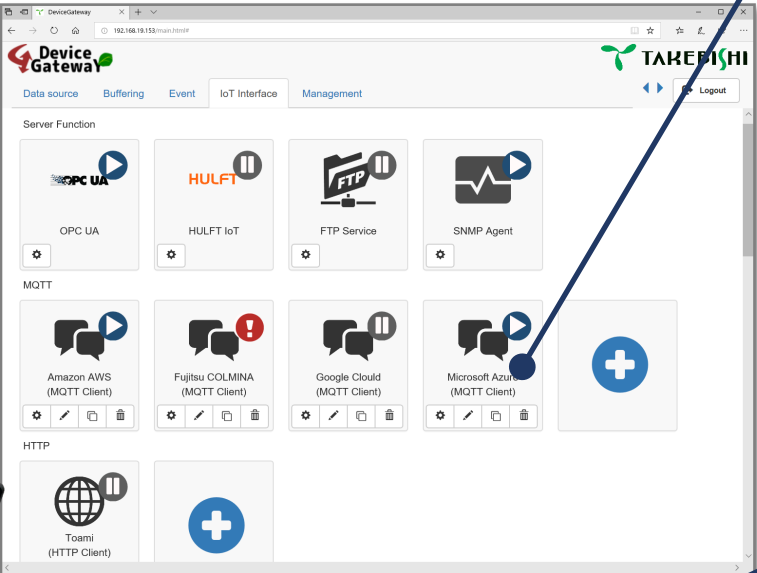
DeviceGateway

192.168.19.153/main.html#

Device Gateway

TAKEBISHI

Data source Buffering Event IoT Interface Management

Logout

Server Function

OPC UA

OPC UA

HULFT

HULFT IoT

FTP

FTP Service

SNMP Agent

MQTT

Amazon AWS (MQTT Client)

Fujitsu COLMINA (MQTT Client)

Google Clould (MQTT Client)

Microsoft Azure (MQTT Client)

HTTP

Toami (HTTP Client)